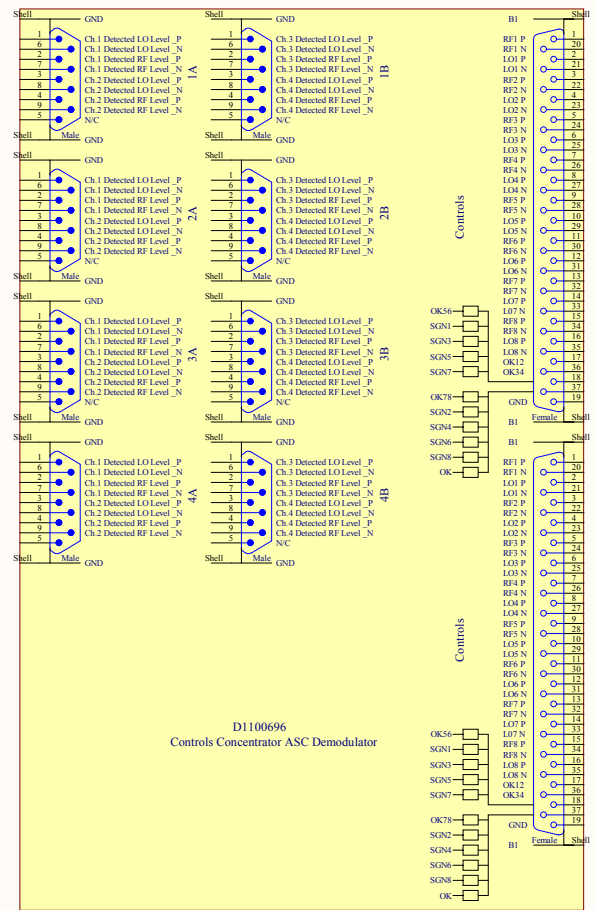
Shell GND
1 6 2 7 3 8 4 9 5
Ch.1 Detected LO Level _P
Ch.1 Detected LO Level _N
Ch.1 Detected RF Level _P
Ch.1 Detected RF Level _N
Ch.2 Detected LO Level _P
Ch.2 Detected LO Level _N
Ch.2 Detected RF Level _P
Ch.2 Detected RF Level _N
N/C
1A
Shell Male GND

Shell GND
1 6 2 7 3 8 4 9 5
Ch.3 Detected LO Level _P
Ch.3 Detected LO Level _N
Ch.3 Detected RF Level _P
Ch.3 Detected RF Level _N
Ch.4 Detected LO Level _P
Ch.4 Detected LO Level _N
Ch.4 Detected RF Level _P
Ch.4 Detected RF Level _N
N/C
1B
Shell GND

Shell GND
1 6 2 7 3 8 4 9 5
Ch.1 Detected LO Level _P
Ch.1 Detected LO Level _N
Ch.1 Detected RF Level _P
Ch.1 Detected RF Level _N
Ch.2 Detected LO Level _P
Ch.2 Detected LO Level _N
Ch.2 Detected RF Level _P
Ch.2 Detected RF Level _N
N/C
2A
Shell GND

Shell GND
1 6 2 7 3 8 4 9 5
Ch.3 Detected LO Level _P
Ch.3 Detected LO Level _N
Ch.3 Detected RF Level _P
Ch.3 Detected RF Level _N
Ch.4 Detected LO Level _P
Ch.4 Detected LO Level _N
Ch.4 Detected RF Level _P
Ch.4 Detected RF Level _N
N/C
2B
Shell GND

Shell GND
1 6 2 7 3 8 4 9 5
Ch.1 Detected LO Level _P
Ch.1 Detected LO Level _N
Ch.1 Detected RF Level _P
Ch.1 Detected RF Level _N
Ch.2 Detected LO Level _P
Ch.2 Detected LO Level _N
Ch.2 Detected RF Level _P
Ch.2 Detected RF Level _N
N/C
3A
Shell GND

Shell GND
1 6 2 7 3 8 4 9 5
Ch.3 Detected LO Level _P
Ch.3 Detected LO Level _N
Ch.3 Detected RF Level _P
Ch.3 Detected RF Level _N
Ch.4 Detected LO Level _P
Ch.4 Detected LO Level _N
Ch.4 Detected RF Level _P
Ch.4 Detected RF Level _N
N/C
3B
Shell GND

Shell GND
1 6 2 7 3 8 4 9 5
Ch.1 Detected LO Level _P
Ch.1 Detected LO Level _N
Ch.1 Detected RF Level _P
Ch.1 Detected RF Level _N
Ch.2 Detected LO Level _P
Ch.2 Detected LO Level _N
Ch.2 Detected RF Level _P
Ch.2 Detected RF Level _N
4A
Shell Male GND

Shell GND
1 6 2 7 3 8 4 9 5
Ch.3 Detected LO Level _P
Ch.3 Detected LO Level _N
Ch.3 Detected RF Level _P
Ch.3 Detected RF Level _N
Ch.4 Detected LO Level _P
Ch.4 Detected LO Level _N
Ch.4 Detected RF Level _P
Ch.4 Detected RF Level _N
N/C
4B
Shell GND

B1 Shell
Controls
RF1 P, RF1 N, LO1 P, LO1 N, RF2 P, RF2 N, LO2 P, LO2 N, RF3 P, RF3 N, LO3 P, LO3 N, RF4 P, RF4 N, LO4 P, LO4 N, RF5 P, RF5 N, LO5 P, LO5 N, RF6 P, RF6 N, LO6 P, LO6 N, RF7 P, RF7 N, LO7 P, L07 N, RF8 P, RF8 N, LO8 P, LO8 N, OK12, OK34
1 20 2 21 3 22 4 23 5 24 6 25 7 26 8 27 9 28 10 29 11 30 12 31 13 32 14 33 15 34 16 35 17 36 18 37 19
OK56 SGN1 SGN3 SGN5 SGN7
OK78 SGN2 SGN4 SGN6 SGN8 OK
GND
B1
Female Shell

B1 Shell
Controls
RF1 P, RF1 N, LO1 P, LO1 N, RF2 P, RF2 N, LO2 P, LO2 N, RF3 P, RF3 N, LO3 P, LO3 N, RF4 P, RF4 N, LO4 P, LO4 N, RF5 P, RF5 N, LO5 P, LO5 N, RF6 P, RF6 N, LO6 P, LO6 N, RF7 P, RF7 N, LO7 P, L07 N, RF8 P, RF8 N, LO8 P, LO8 N, OK12, OK34
1 20 2 21 3 22 4 23 5 24 6 25 7 26 8 27 9 28 10 29 11 30 12 31 13 32 14 33 15 34 16 35 17 36 18 37 19
OK56 SGN1 SGN3 SGN5 SGN7
OK78 SGN2 SGN4 SGN6 SGN8 OK
GND
B1
Female Shell

D1100696
Controls Concentrator ASC Demodulator